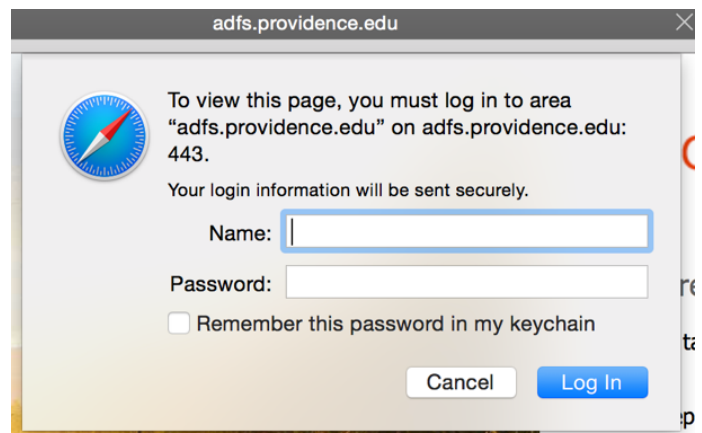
adfs.providence.edu

To view this page, you must log in to area “adfs.providence.edu” on adfs.providence.edu: 443.

Your login information will be sent securely.

Name:

Password:

Remember this password in my keychain

Cancel

Log In